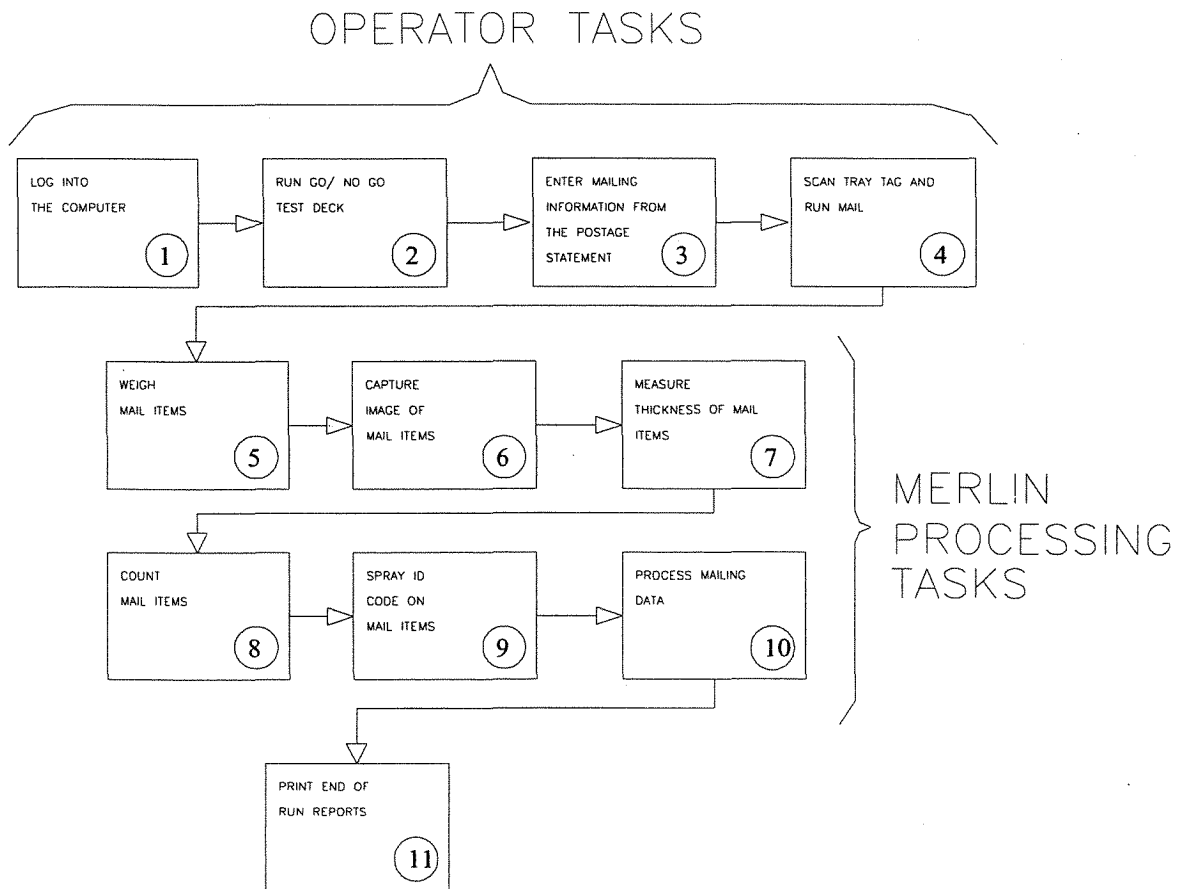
OPERATOR TASKS

LOG INTO THE COMPUTER 1

RUN GO/ NO GO TEST DECK 2

ENTER MAILING INFORMATION FROM THE POSTAGE STATEMENT 3

SCAN TRAY TAG AND RUN MAIL 4

WEIGH MAIL ITEMS 5

CAPTURE IMAGE OF MAIL ITEMS 6

MEASURE THICKNESS OF MAIL ITEMS 7

MERLIN PROCESSING TASKS

COUNT MAIL ITEMS 8

SPRAY ID CODE ON MAIL ITEMS 9

PROCESS MAILING DATA 10

PRINT END OF RUN REPORTS 11